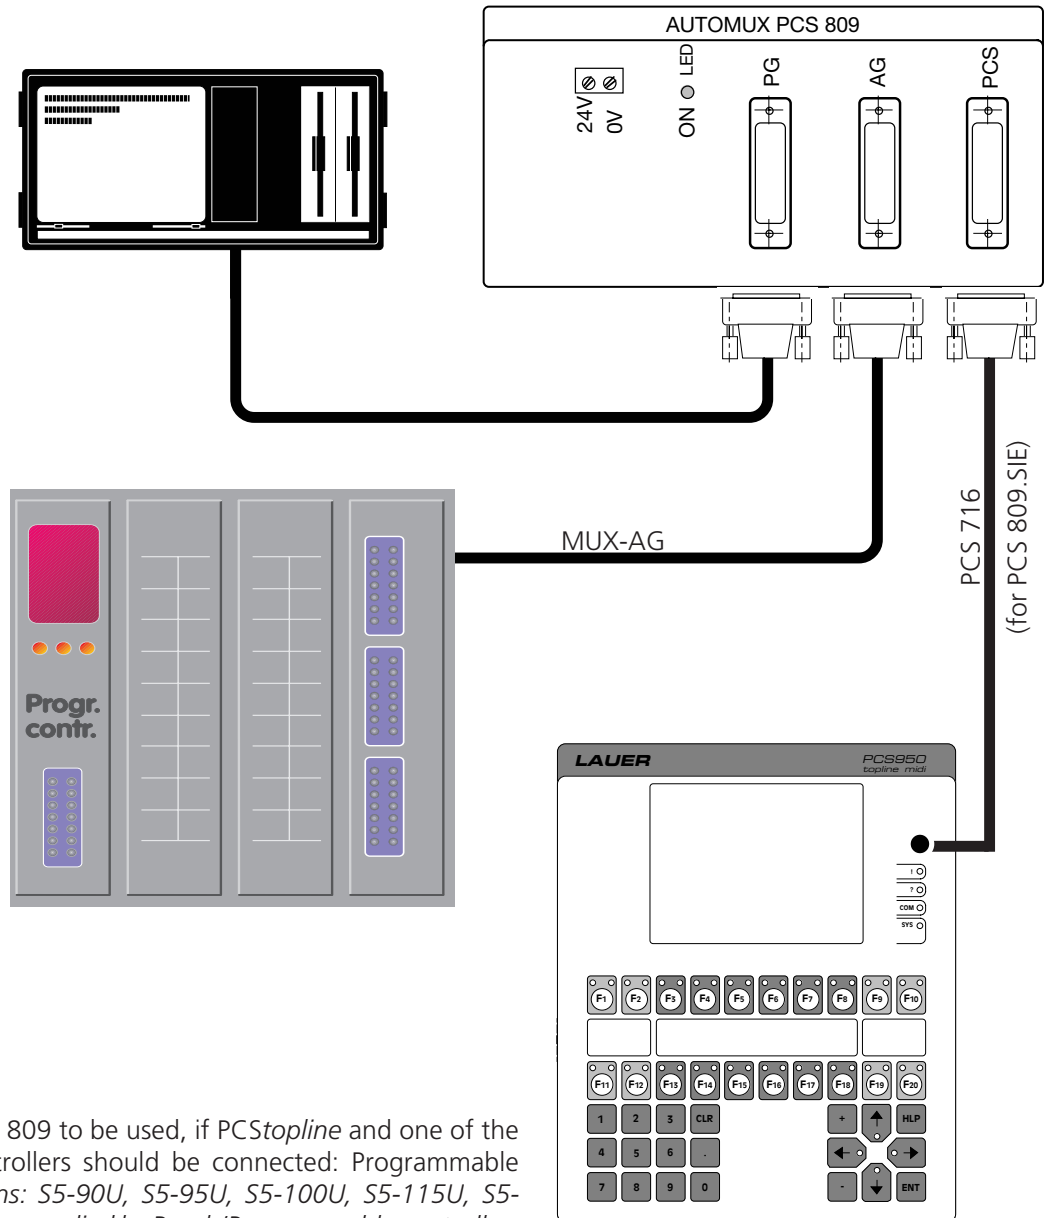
AUTOMUX PCS 809

24V
0V
ON LED
PG
AG
PCS

MUX-AG

PCS 716
(for PCS 809.SIE)

Progr.
contr.

LAUER
PCS950
topline midi

I
?
COM
SYS

F1 F2 F3 F4 F5 F6 F7 F8 F9 F10
F11 F12 F13 F14 F15 F16 F17 F18 F19 F20
1 2 3 CLR + HLP
4 5 6 .
7 8 9 0 - ENT

809 to be used, if PCS*topline* and one of the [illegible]trollers should be connected: Programmable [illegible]*ns: S5-90U, S5-95U, S5-100U, S5-115U, S5-* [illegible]